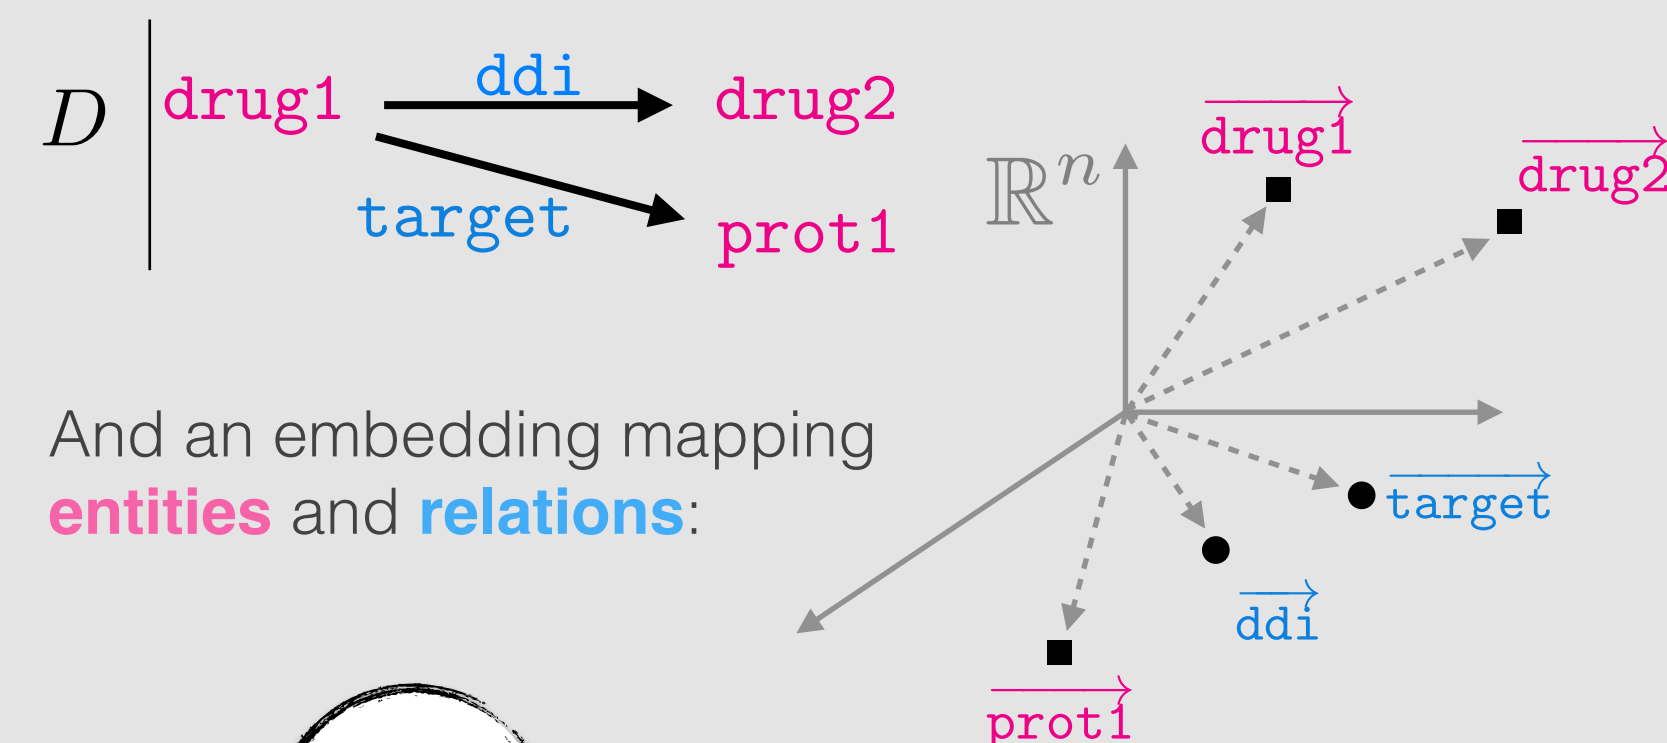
$D$ drug1 ddi drug2
target prot1

And an embedding mapping **entities** and **relations**:

$\mathbb{R}^n$

$\overrightarrow{\texttt{drug1}}$

$\overrightarrow{\texttt{drug2}}$

$\overrightarrow{\texttt{target}}$

$\overrightarrow{\texttt{ddi}}$

$\overrightarrow{\texttt{prot1}}$